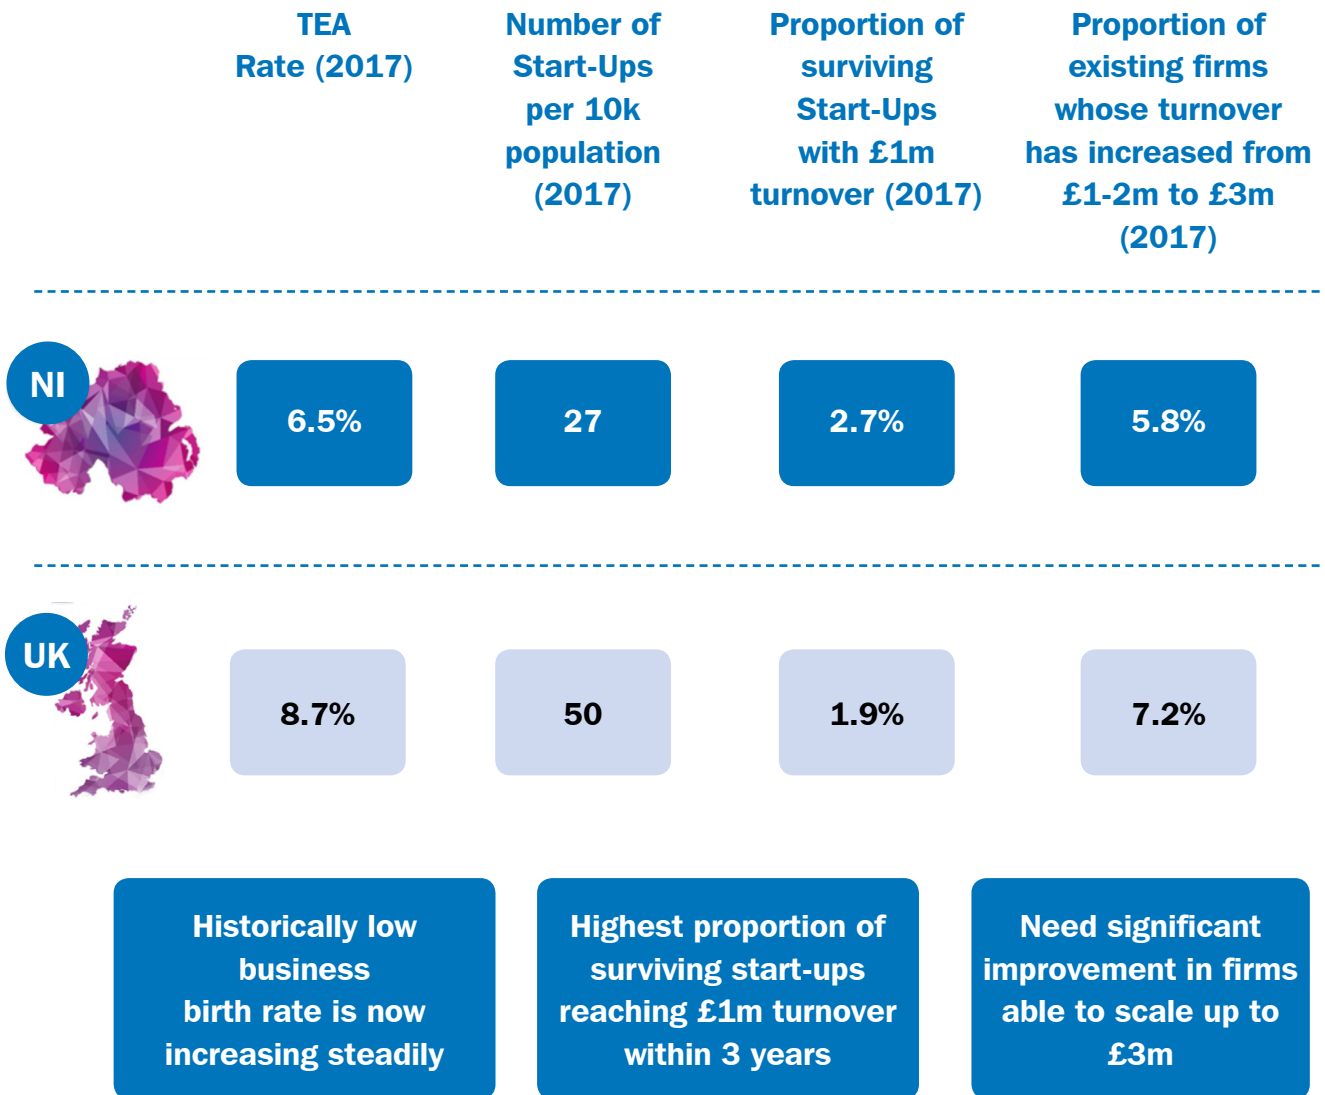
| | TEA Rate (2017) | Number of Start-Ups per 10k population (2017) | Proportion of surviving Start-Ups with £1m turnover (2017) | Proportion of existing firms whose turnover has increased from £1-2m to £3m (2017) |
|---|---|---|---|---|
| NI | 6.5% | 27 | 2.7% | 5.8% |
| UK | 8.7% | 50 | 1.9% | 7.2% |

Historically low business birth rate is now increasing steadily

Highest proportion of surviving start-ups reaching £1m turnover within 3 years

Need significant improvement in firms able to scale up to £3m